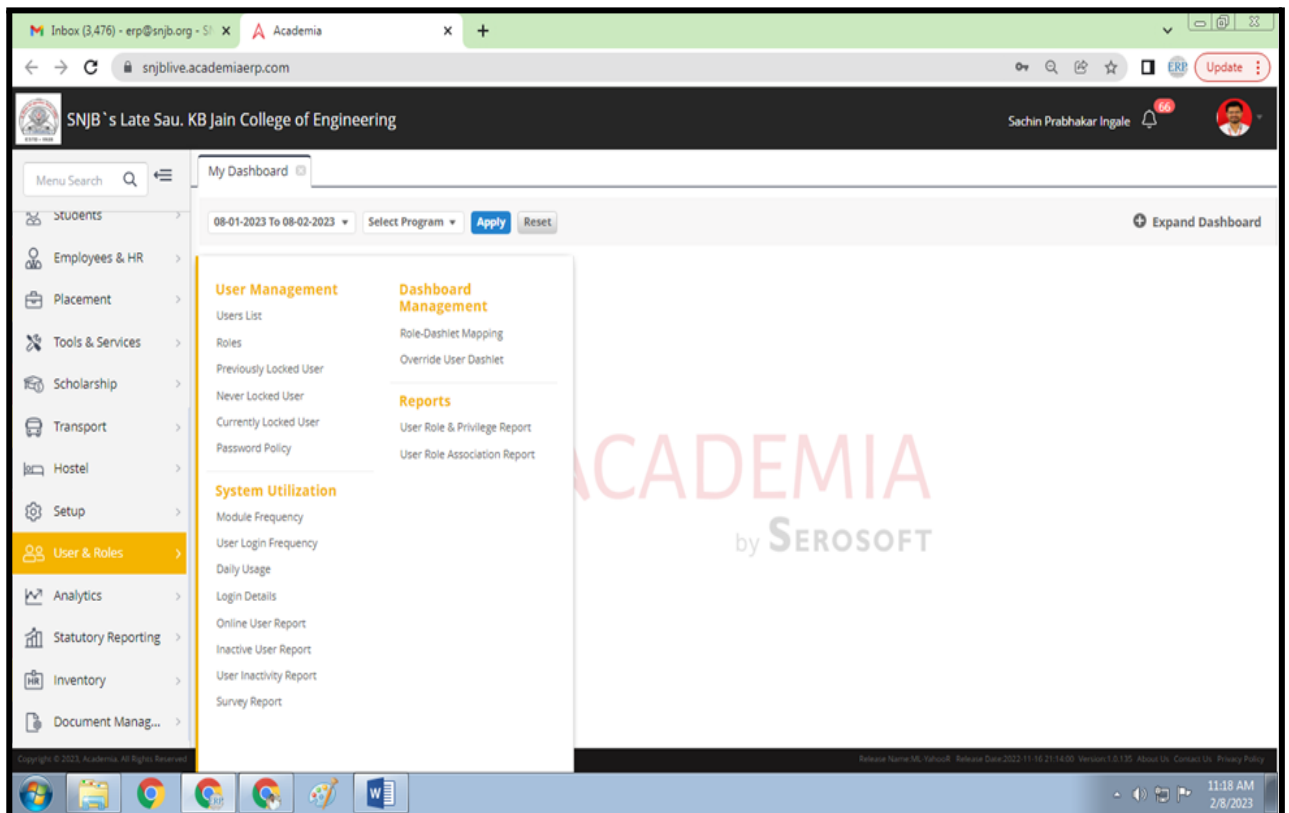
Inbox (3,476) - erp@snjb.org - S
Academia
snjblive.academiaerp.com
Update
SNJB`s Late Sau. KB Jain College of Engineering
Sachin Prabhakar Ingale
66
Menu Search
My Dashboard
Students
Employees & HR
Placement
Tools & Services
Scholarship
Transport
Hostel
Setup
User & Roles
Analytics
Statutory Reporting
Inventory
Document Manag...
08-01-2023 To 08-02-2023
Select Program
Apply
Reset
Expand Dashboard

User Management
Users List
Roles
Previously Locked User
Never Locked User
Currently Locked User
Password Policy

System Utilization
Module Frequency
User Login Frequency
Daily Usage
Login Details
Online User Report
Inactive User Report
User Inactivity Report
Survey Report

Dashboard Management
Role-Dashlet Mapping
Override User Dashlet

Reports
User Role & Privilege Report
User Role Association Report

ACADEMIA
by SEROSOFT

Copyright © 2023, Academia. All Rights Reserved
Release Name:ML-Yahoo8 Release Date:2022-11-16 21:14:00 Version:1.0.135 About Us Contact Us Privacy Policy
11:18 AM
2/8/2023